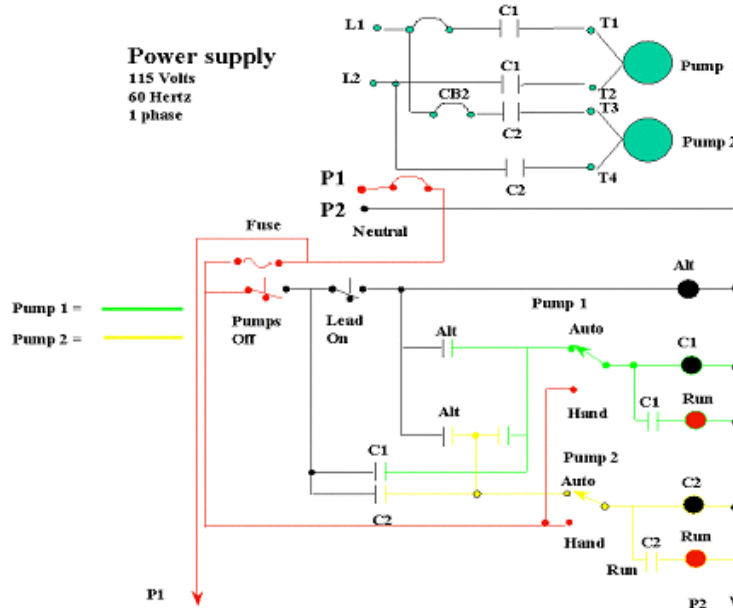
Power supply
115 Volts
60 Hertz
1 phase

L1
C1
T1
Pump
L2
C1
T2
CB2
T3
C2
Pump 2
C2
T4

P1
P2
Neutral
Fuse

Pump 1 =
Pump 2 =

Pumps Off
Lead On
Alt
Pump 1
Alt
Auto
C1
Alt
Hand
C1
Run
C1
Pump 2
Auto
C2
C2
Hand
C2
Run
Run
P1
P2